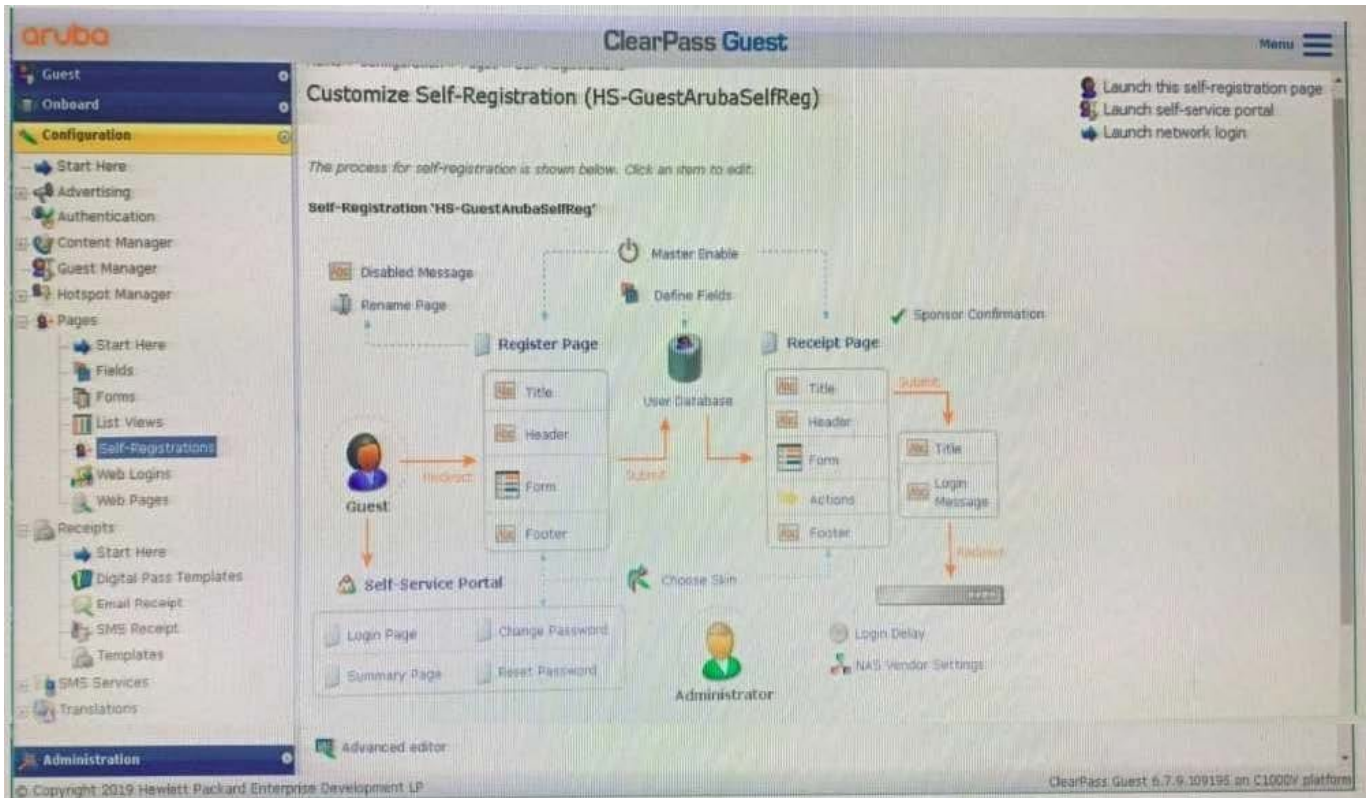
aruba

ClearPass Guest

Menu

Guest
Onboard
Configuration
Start Here
Advertising
Authentication
Content Manager
Guest Manager
Hotspot Manager
Pages
Start Here
Fields
Forms
List Views
Self-Registrations
Web Logins
Web Pages
Receipts
Start Here
Digital Pass Templates
Email Receipt
SMS Receipt
Templates
SMS Services
Translations
Administration

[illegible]

Customize Self-Registration (HS-GuestArubaSelfReg)

Launch this self-registration page
Launch self-service portal
Launch network login

The process for self-registration is shown below. Click an item to edit.

Self-Registration 'HS-GuestArubaSelfReg'

Master Enable
Disabled Message
Define Fields
Rename Page
Sponsor Confirmation
Register Page
Receipt Page
Title
Header
Form
Footer
User Database
Title
Header
Form
Actions
Footer
Submit
Title
Login Message
Guest
Redirect
Submit
Redirect
Self-Service Portal
Choose Skin
Login Page
Change Password
Summary Page
Reset Password
Administrator
Login Delay
NAS Vendor Settings

Advanced editor

© Copyright 2019 Hewlett Packard Enterprise Development LP

ClearPass Guest 6.7.9.109195 on C1000V platform